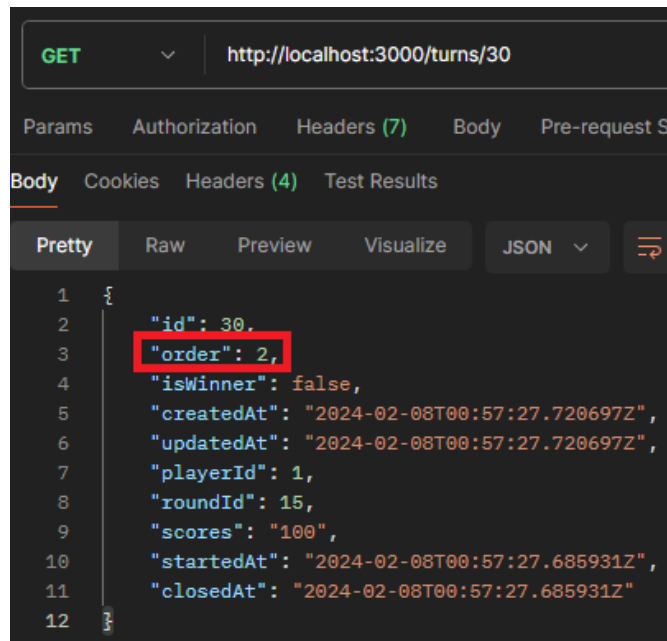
GET http://localhost:3000/turns/30

Params Authorization Headers (7) Body Pre-request S

Body Cookies Headers (4) Test Results

Pretty Raw Preview Visualize JSON

1 {
2 "id": 30,
3 "order": 2,
4 "isWinner": false,
5 "createdAt": "2024-02-08T00:57:27.720697Z",
6 "updatedAt": "2024-02-08T00:57:27.720697Z",
7 "playerId": 1,
8 "roundId": 15,
9 "scores": "100",
10 "startedAt": "2024-02-08T00:57:27.685931Z",
11 "closedAt": "2024-02-08T00:57:27.685931Z"
12 }